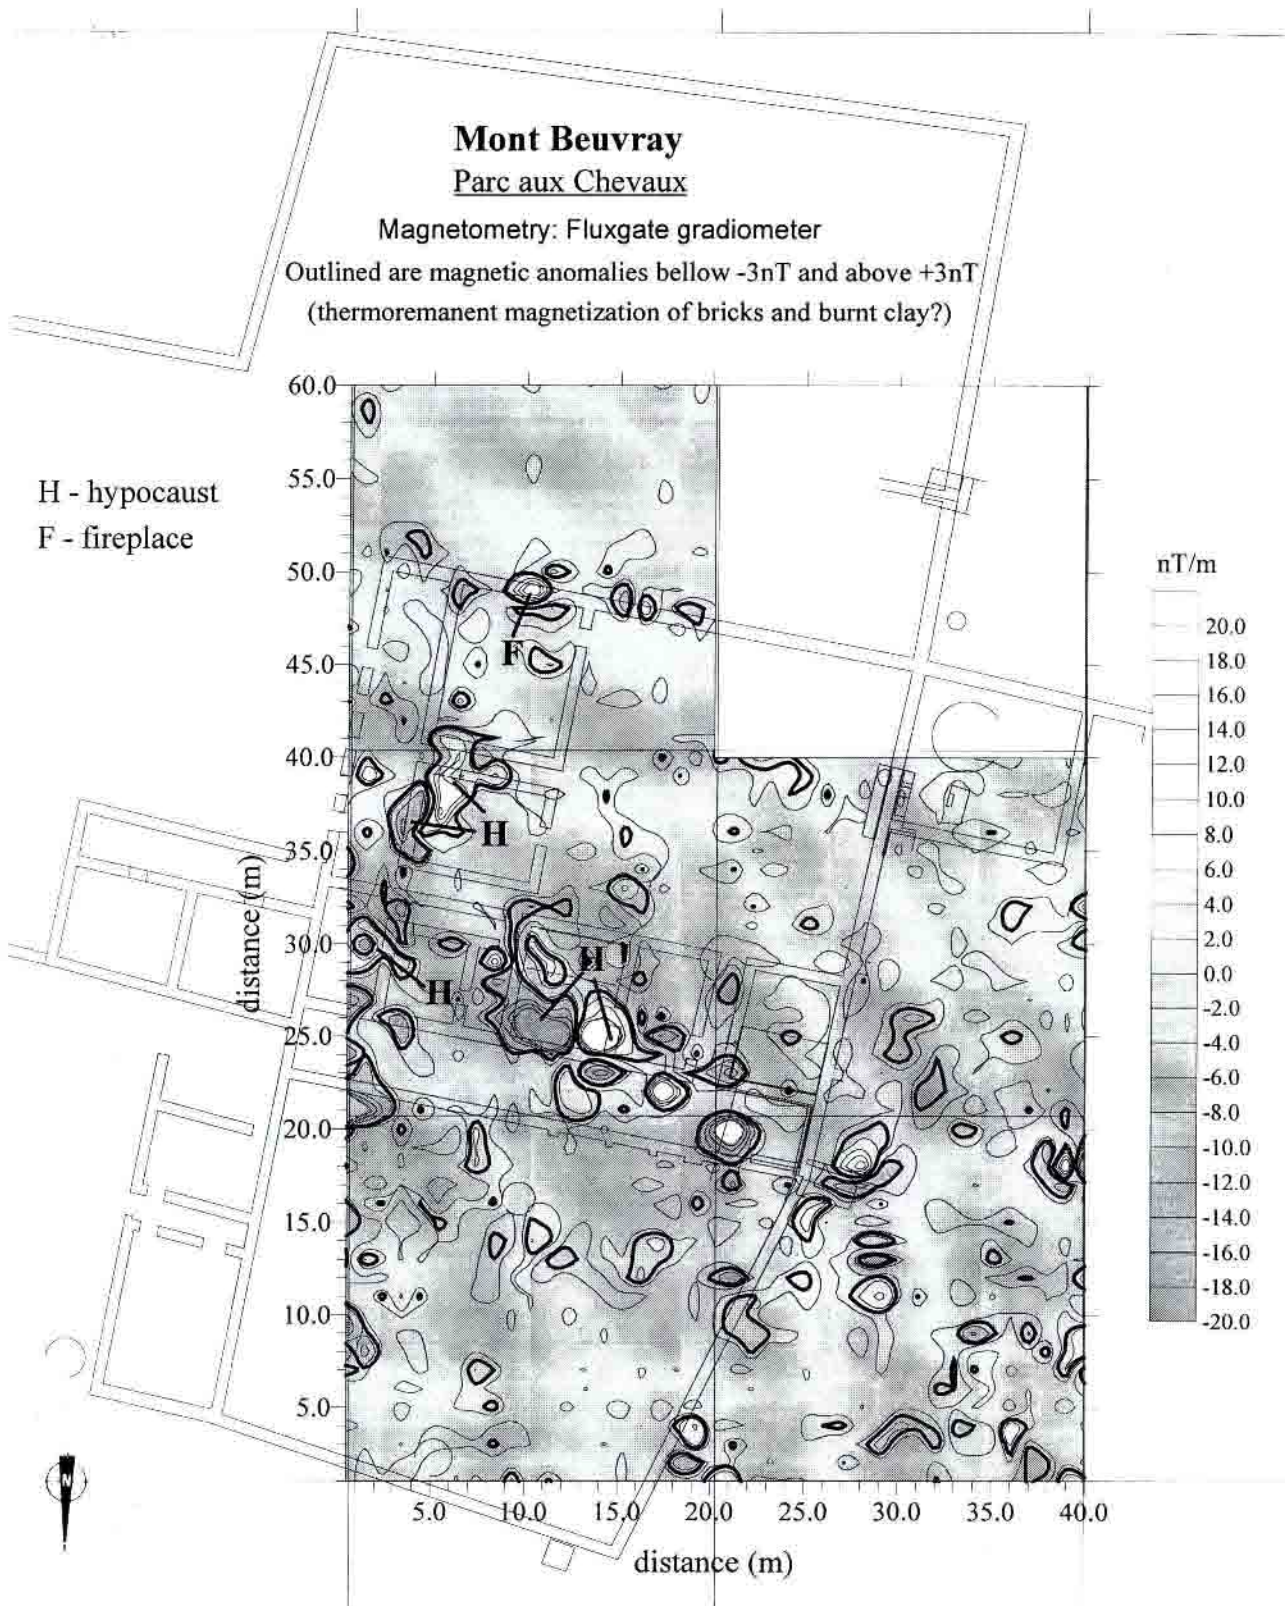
Mont Beuvray
Parc aux Chevaux
Magnetometry: Fluxgate gradiometer
Outlined are magnetic anomalies bellow -3nT and above +3nT
(thermoremanent magnetization of bricks and burnt clay?)

H - hypocaust
F - fireplace

60.0
55.0
50.0
45.0
40.0
35.0
30.0
25.0
20.0
15.0
10.0
5.0

distance (m)

F
H
H
H

5.0
10.0
15.0
20.0
25.0
30.0
35.0
40.0

distance (m)

nT/m
20.0
18.0
16.0
14.0
12.0
10.0
8.0
6.0
4.0
2.0
0.0
-2.0
-4.0
-6.0
-8.0
-10.0
-12.0
-14.0
-16.0
-18.0
-20.0

N